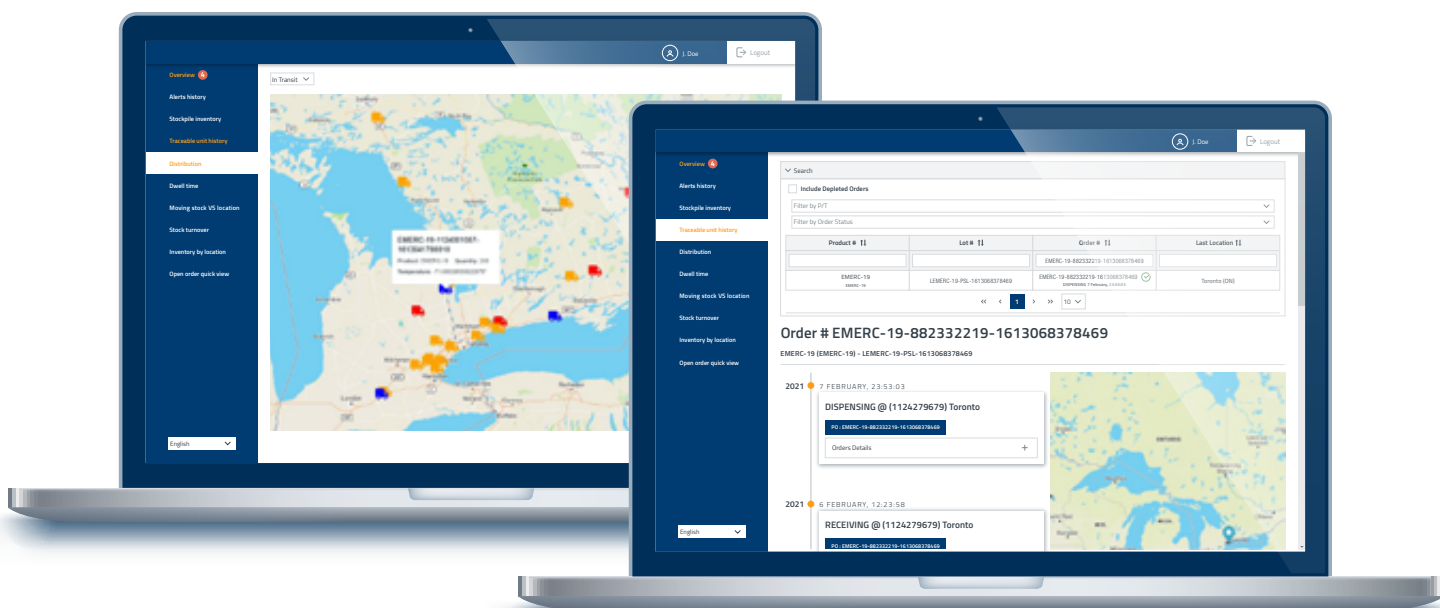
J. Doe
Logout

Overview 4
Alerts history
Stockpile inventory
Traceable unit history
Distribution
Dwell time
Moving stock VS location
Stock turnover
Inventory by location
Open order quick view

In Transit

EMERC-19-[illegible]
Product: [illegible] Quantity: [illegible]
Temperature: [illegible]

English

J. Doe
Logout

Overview 4
Alerts history
Stockpile inventory
Traceable unit history
Distribution
Dwell time
Moving stock VS location
Stock turnover
Inventory by location
Open order quick view

Search
Include Depleted Orders
Filter by P/T
Filter by Order Status

| Product # | Lot # | Order # | Last Location |
|---|---|---|---|
| | | EMERC-19-882332219-1613068378469 | |
| EMERC-19 EMERC-19 | LEMERC-19-PSL-1613068378469 | EMERC-19-882332219-1613068378469 DISPENSING 7 February, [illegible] | Toronto (ON) |

« ‹ 1 › » 10

Order # EMERC-19-882332219-1613068378469
EMERC-19 (EMERC-19) - LEMERC-19-PSL-1613068378469

2021 7 FEBRUARY, 23:53:03
DISPENSING @ (1124279679) Toronto
PO : EMERC-19-882332219-1613068378469
Orders Details +

2021 6 FEBRUARY, 12:23:58
RECEIVING @ (1124279679) Toronto
PO : EMERC-19-882332219-1613068378469

English